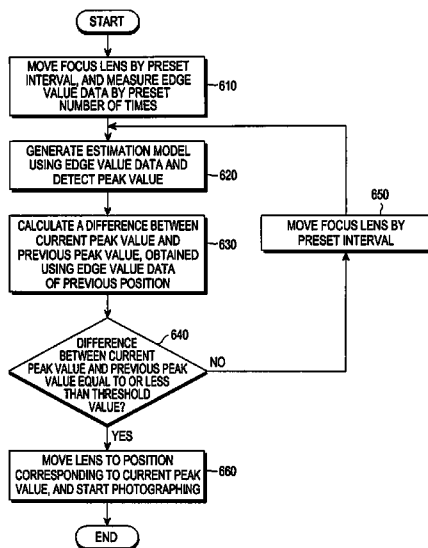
START

MOVE FOCUS LENS BY PRESET INTERVAL, AND MEASURE EDGE VALUE DATA BY PRESET NUMBER OF TIMES

610

GENERATE ESTIMATION MODEL USING EDGE VALUE DATA AND DETECT PEAK VALUE

620

CALCULATE A DIFFERENCE BETWEEN CURRENT PEAK VALUE AND PREVIOUS PEAK VALUE, OBTAINED USING EDGE VALUE DATA OF PREVIOUS POSITION

630

650

MOVE FOCUS LENS BY PRESET INTERVAL

640

DIFFERENCE BETWEEN CURRENT PEAK VALUE AND PREVIOUS PEAK VALUE EQUAL TO OR LESS THAN THRESHOLD VALUE?

NO

YES

MOVE LENS TO POSITION CORRESPONDING TO CURRENT PEAK VALUE, AND START PHOTOGRAPHING

660

END